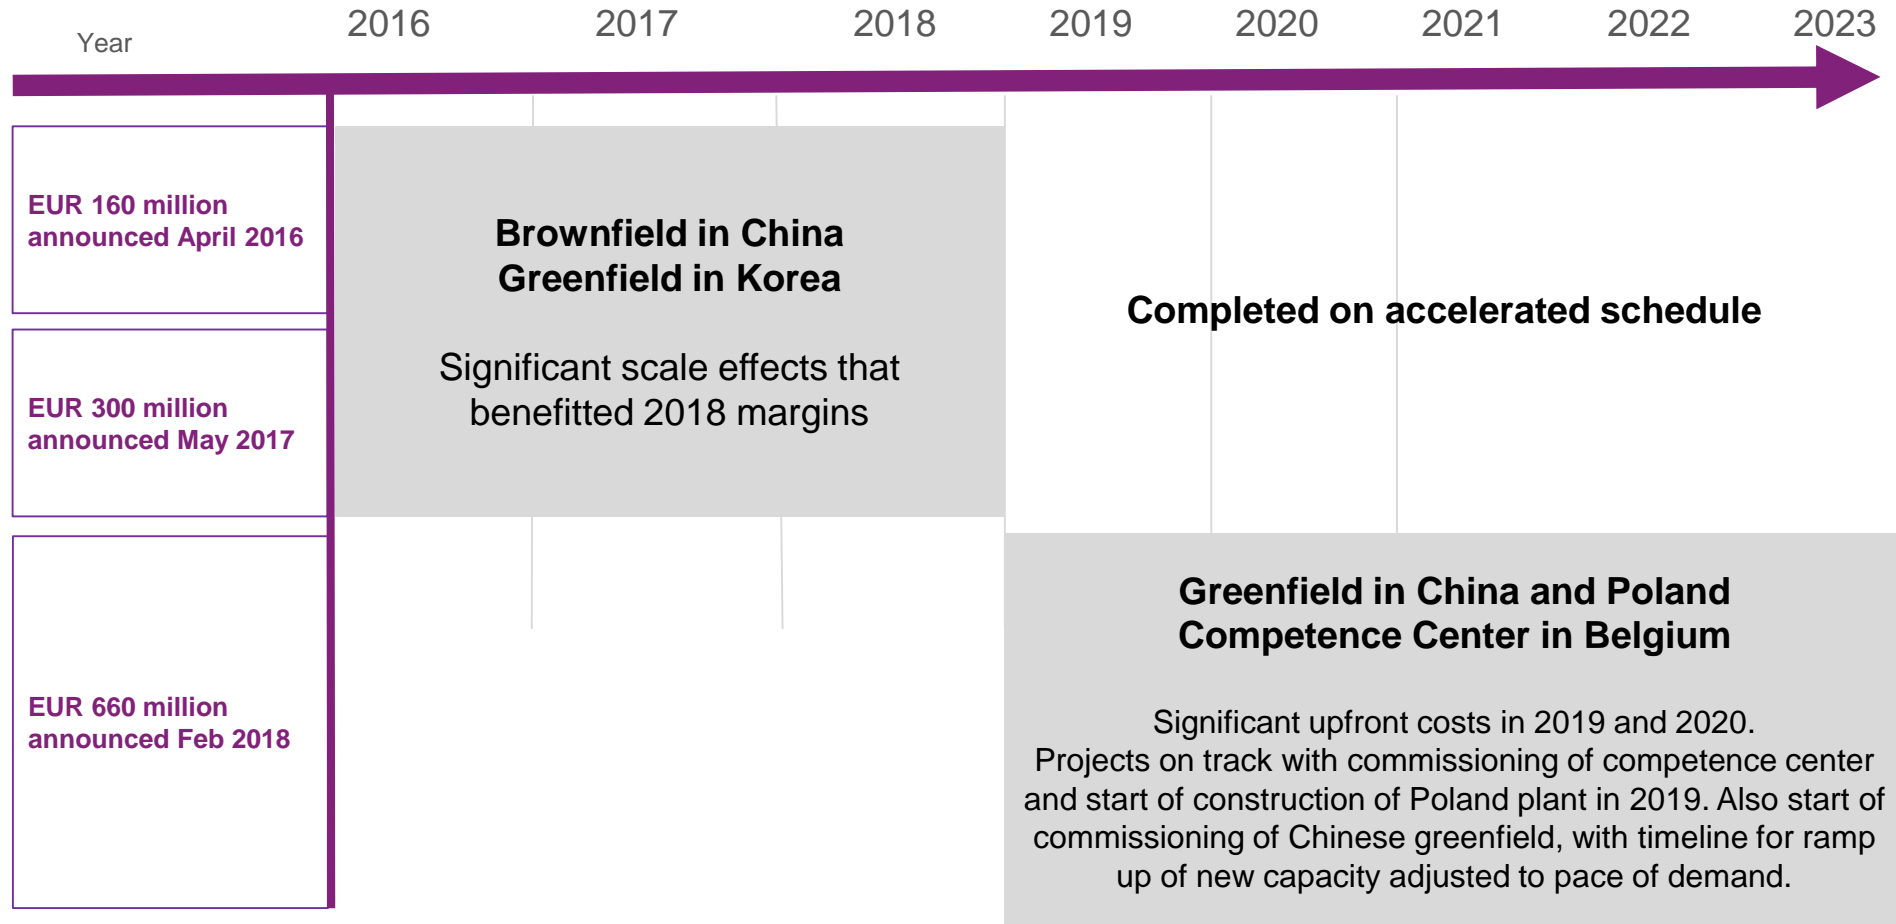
Year

2016 2017 2018 2019 2020 2021 2022 2023

EUR 160 million announced April 2016

EUR 300 million announced May 2017

EUR 660 million announced Feb 2018

Brownfield in China
Greenfield in Korea

Significant scale effects that benefitted 2018 margins

Completed on accelerated schedule

Greenfield in China and Poland
Competence Center in Belgium

Significant upfront costs in 2019 and 2020.
Projects on track with commissioning of competence center and start of construction of Poland plant in 2019. Also start of commissioning of Chinese greenfield, with timeline for ramp up of new capacity adjusted to pace of demand.